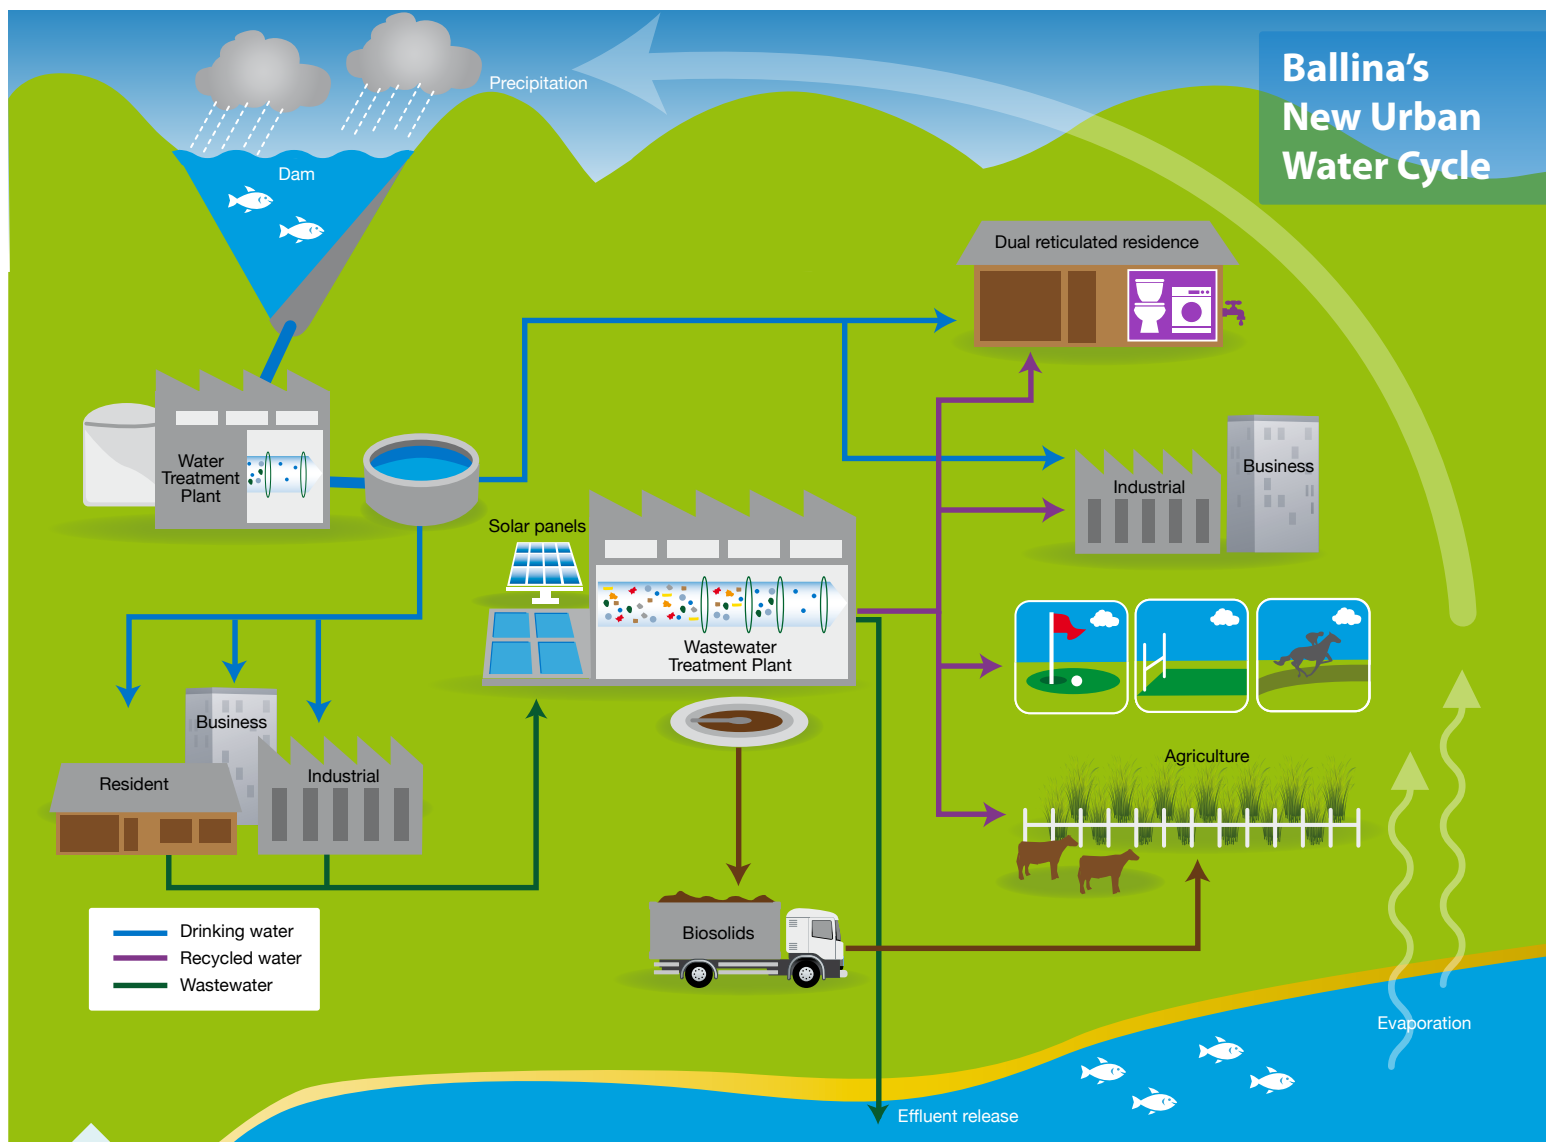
Ballina's New Urban Water Cycle

Precipitation

Dam

Water Treatment Plant

Dual reticulated residence

Business

Industrial

Solar panels

Wastewater Treatment Plant

Business

Resident

Industrial

Agriculture

Biosolids

Drinking water
Recycled water
Wastewater

Evaporation

Effluent release